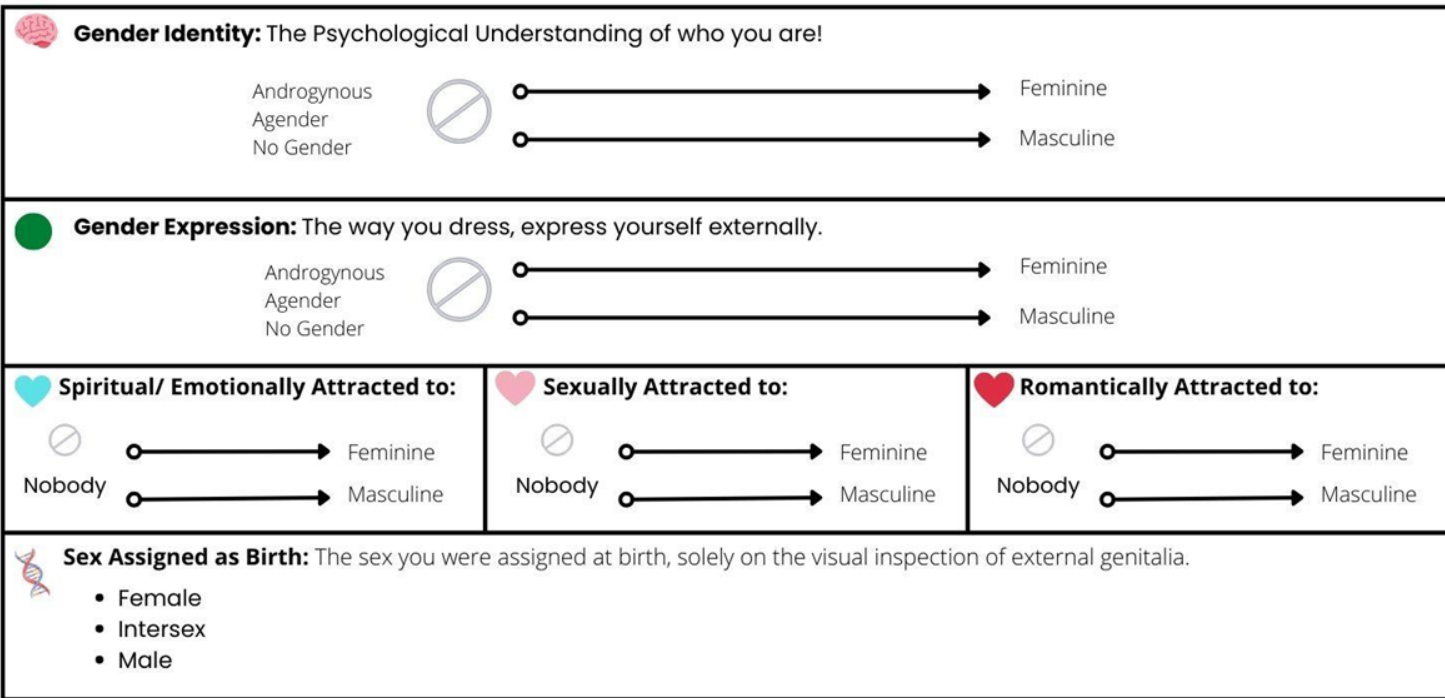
**Gender Identity:** The Psychological Understanding of who you are!

Androgynous
Agender
No Gender

Feminine
Masculine

**Gender Expression:** The way you dress, express yourself externally.

Androgynous
Agender
No Gender

Feminine
Masculine

**Spiritual/ Emotionally Attracted to:**

Nobody

Feminine
Masculine

**Sexually Attracted to:**

Nobody

Feminine
Masculine

**Romantically Attracted to:**

Nobody

Feminine
Masculine

**Sex Assigned as Birth:** The sex you were assigned at birth, solely on the visual inspection of external genitalia.

- Female
- Intersex
- Male